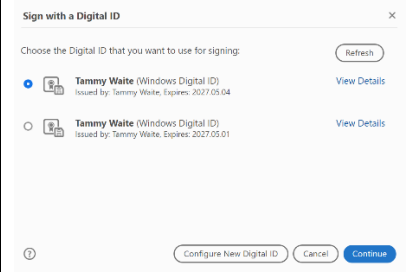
Sign with a Digital ID

×

Choose the Digital ID that you want to use for signing:

Refresh

Tammy Waite (Windows Digital ID)
Issued by: Tammy Waite, Expires: 2027.05.04

View Details

Tammy Waite (Windows Digital ID)
Issued by: Tammy Waite, Expires: 2027.05.01

View Details

?

Configure New Digital ID

Cancel

Continue